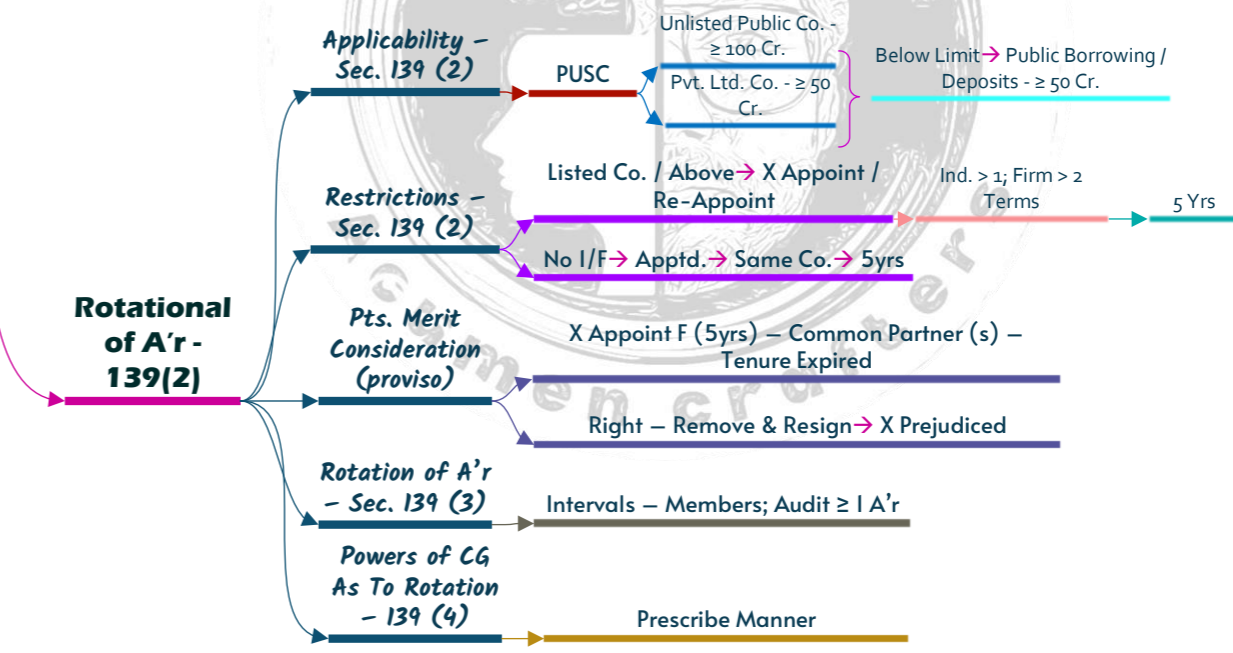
Rotational of A'r - 139(2)

Applicability – Sec. 139 (2)

PUSC

Unlisted Public Co. - ≥ 100 Cr.

Pvt. Ltd. Co. - ≥ 50 Cr.

Below Limit→ Public Borrowing / Deposits - ≥ 50 Cr.

Restrictions – Sec. 139 (2)

Listed Co. / Above→ X Appoint / Re-Appoint

Ind. > 1; Firm > 2 Terms

5 Yrs

No I/F→ Apptd.→ Same Co.→ 5yrs

Pts. Merit Consideration (proviso)

X Appoint F (5yrs) – Common Partner (s) – Tenure Expired

Right – Remove & Resign→ X Prejudiced

Rotation of A'r – Sec. 139 (3)

Intervals – Members; Audit ≥ 1 A'r

Powers of CG As To Rotation – 139 (4)

Prescribe Manner